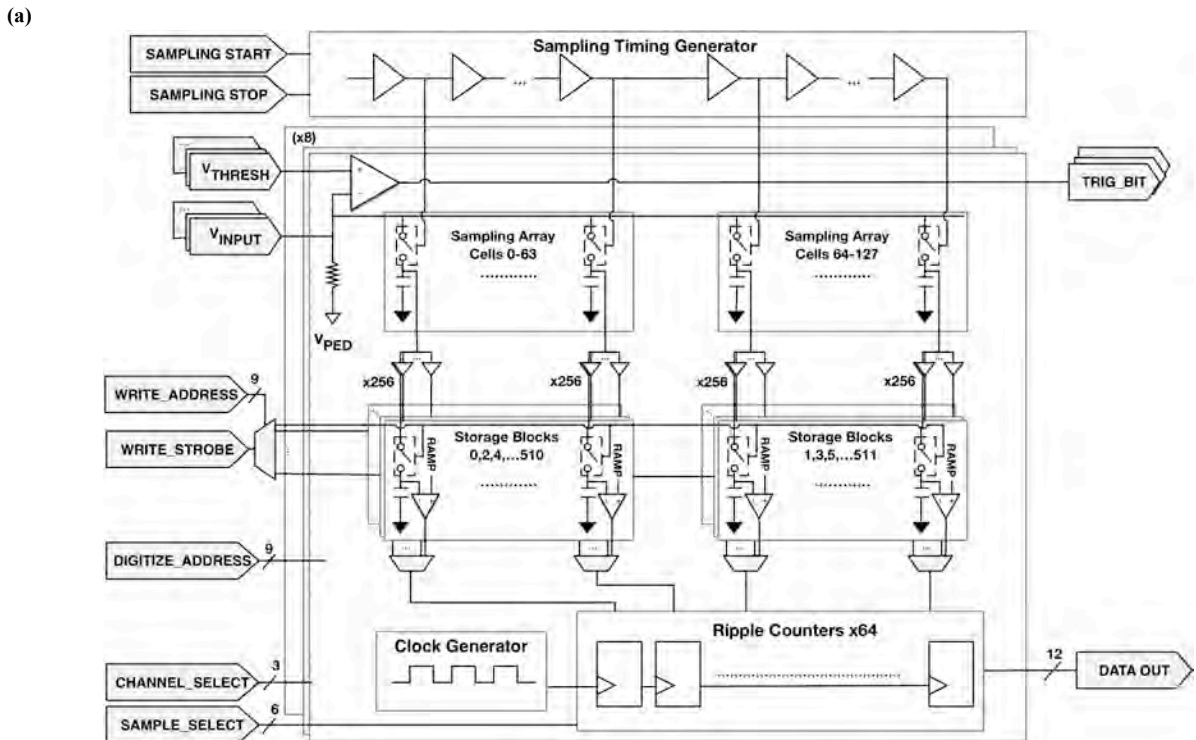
(a)

SAMPLING START
SAMPLING STOP
Sampling Timing Generator
...
...
(x8)
$V_{THRESH}$
$V_{INPUT}$
TRIG_BIT
Sampling Array Cells 0-63
Sampling Array Cells 64-127
$V_{PED}$
WRITE_ADDRESS
9
WRITE_STROBE
x256
x256
x256
x256
Storage Blocks 0,2,4,...510
Storage Blocks 1,3,5,...511
RAMP
RAMP
RAMP
RAMP
DIGITIZE_ADDRESS
9
Clock Generator
Ripple Counters x64
CHANNEL_SELECT
3
SAMPLE_SELECT
6
12
DATA OUT